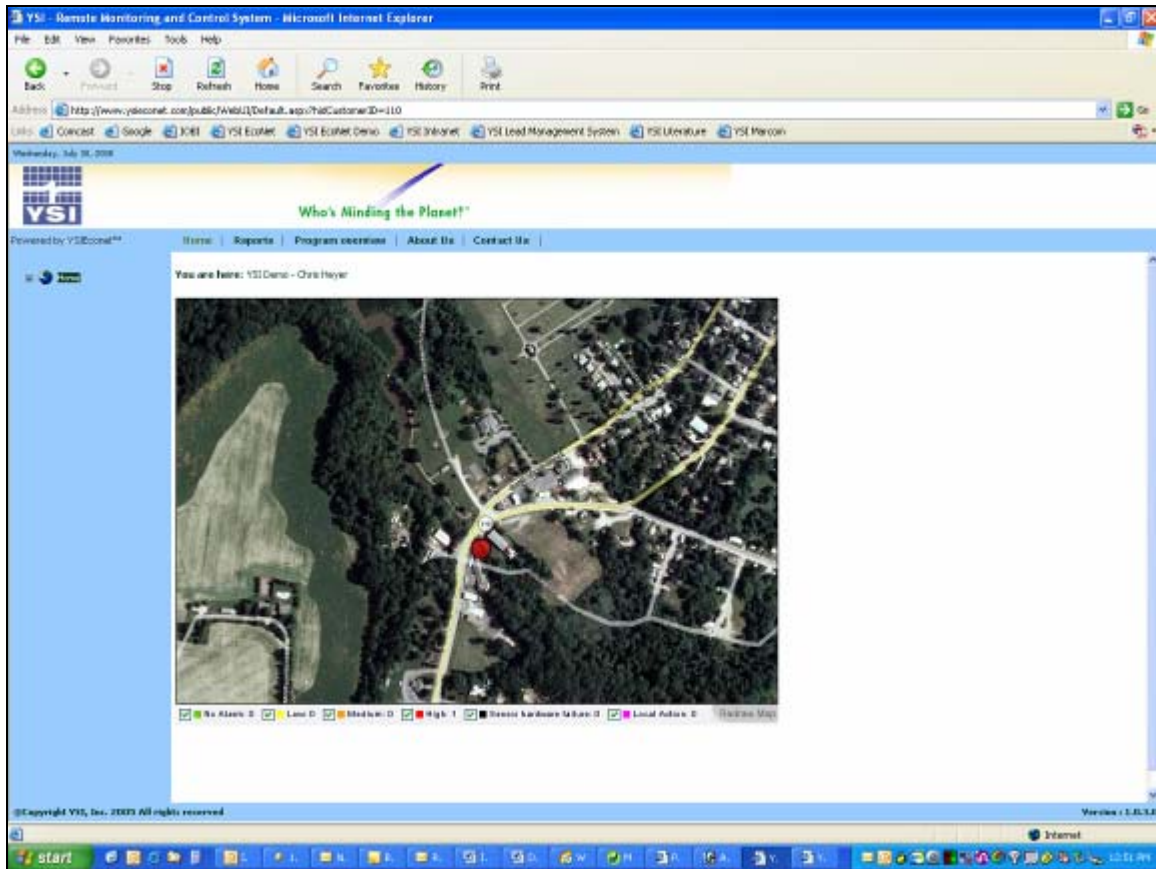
YSI - Remote Monitoring and Control System - Microsoft Internet Explorer

File Edit View Favorites Tools Help

Back Forward Stop Refresh Home Search Favorites History Print

Address http://www.ysieconet.com/public/WebUI/Default.aspx?hidCustomerID=110

Go

Links Comcast Google JOBI YSI EcoNet YSI EcoNet Demo YSI Intranet YSI Lead Management System YSI Literature YSI Marcom

Wednesday, July 30, 2008

YSI

Who's Minding the Planet?™

Powered by YSIEcoNet™

Home | Reports | Program overview | About Us | Contact Us |

You are here: YSI Demo - Chris Heyer

No Alarm: 0 Low: 0 Medium: 0 High: 1 Sensor hardware failure: 0 Local Action: 0 Redraw Map

©Copyright YSI, Inc. 2005 All rights reserved

Version : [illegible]

Internet

start